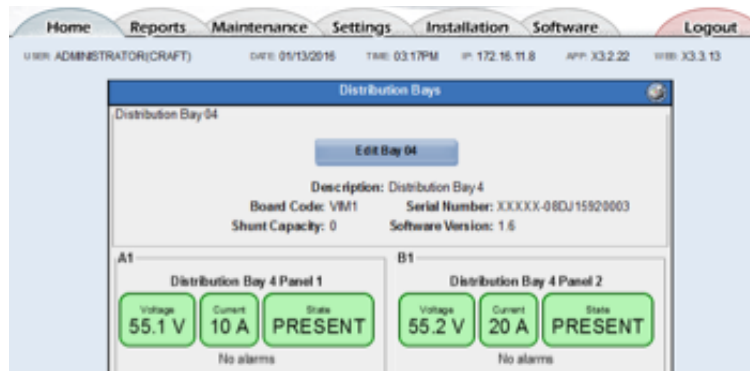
Home Reports Maintenance Settings Installation Software Logout

USER ADMINISTRATOR(CRAFT) DATE 01/13/2016 TIME 03:17PM IP 172.16.11.8 APP X3.2.22 WEB X3.3.13

Distribution Bays

Distribution Bay 04

Edit Bay 04

Description: Distribution Bay 4
Board Code: VM1 Serial Number: XXXXX-08DJ15920003
Shunt Capacity: 0 Software Version: 1.6

A1

Distribution Bay 4 Panel 1

Voltage 55.1 V
Current 10 A
State PRESENT

No alarms

B1

Distribution Bay 4 Panel 2

Voltage 55.2 V
Current 20 A
State PRESENT

No alarms